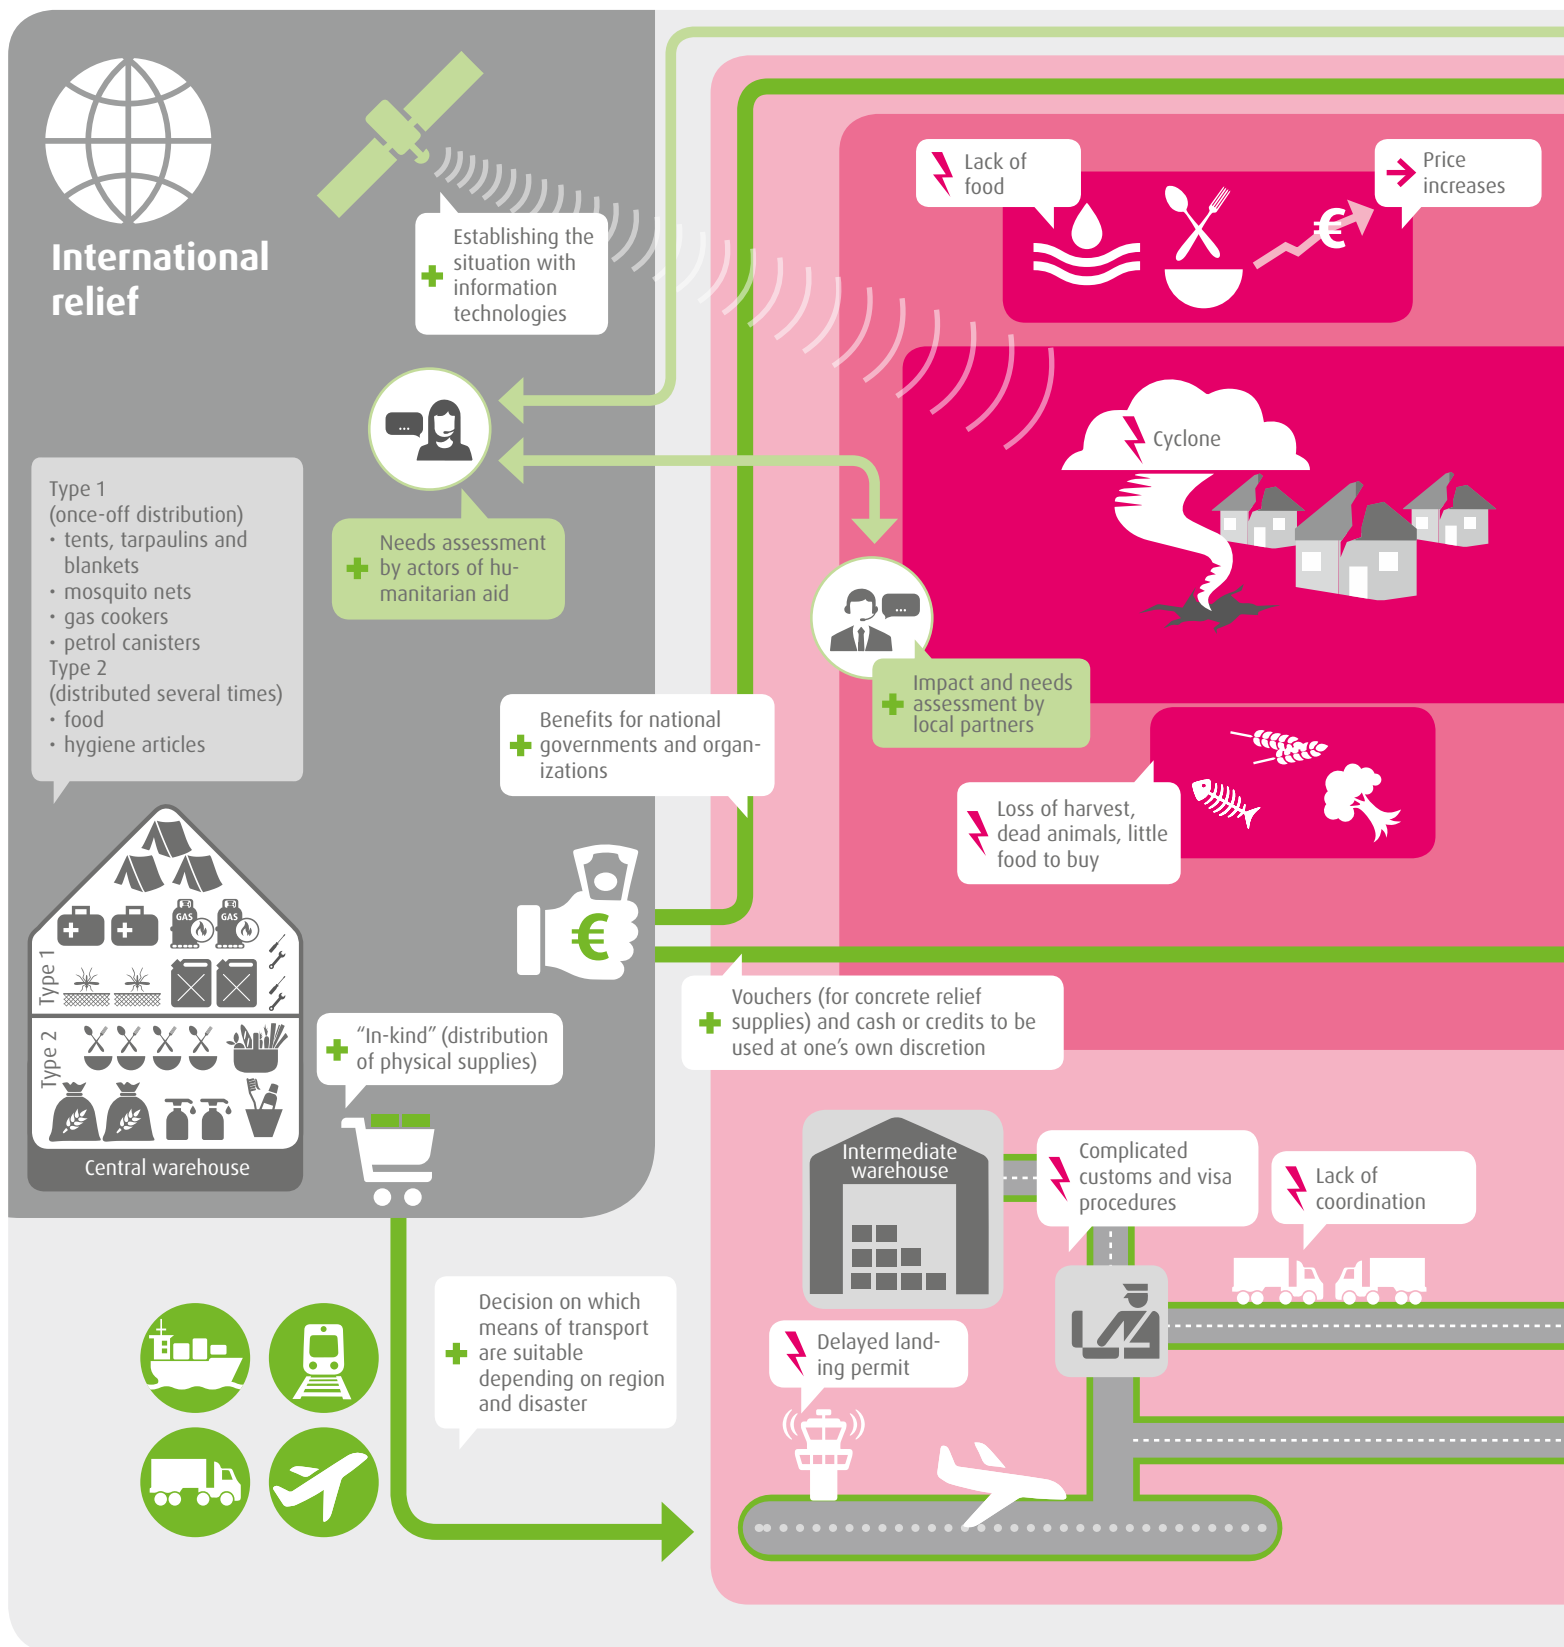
International relief

Establishing the situation with information technologies

Lack of food

Price increases

Cyclone

Type 1
(once-off distribution)
• tents, tarpaulins and blankets
• mosquito nets
• gas cookers
• petrol canisters
Type 2
(distributed several times)
• food
• hygiene articles

Needs assessment by actors of humanitarian aid

Impact and needs assessment by local partners

Benefits for national governments and organizations

Loss of harvest, dead animals, little food to buy

GAS GAS

Type 1

Type 2

Central warehouse

"In-kind" (distribution of physical supplies)

Vouchers (for concrete relief supplies) and cash or credits to be used at one's own discretion

Intermediate warehouse

Complicated customs and visa procedures

Lack of coordination

Decision on which means of transport are suitable depending on region and disaster

Delayed landing permit